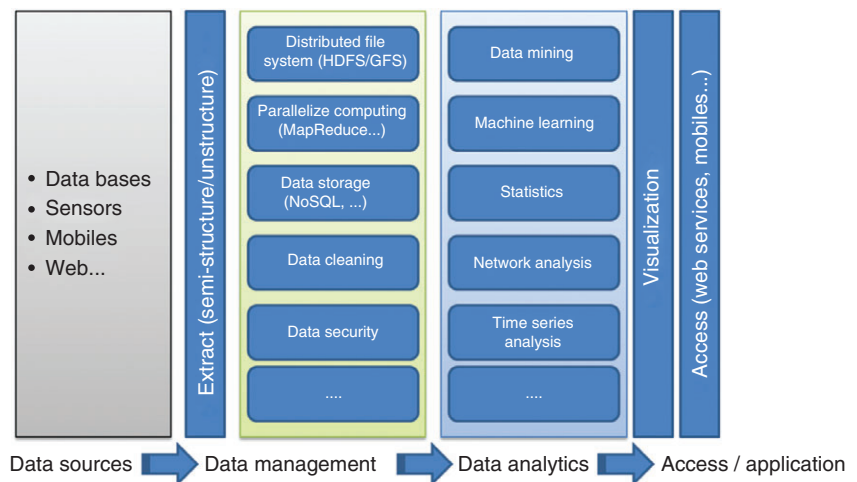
• Data bases
• Sensors
• Mobiles
• Web...

Extract (semi-structure/unstructure)

Distributed file system (HDFS/GFS)

Parallelize computing (MapReduce...)

Data storage (NoSQL, ...)

Data cleaning

Data security

....

Data mining

Machine learning

Statistics

Network analysis

Time series analysis

....

Visualization

Access (web services, mobiles...)

Data sources

Data management

Data analytics

Access / application